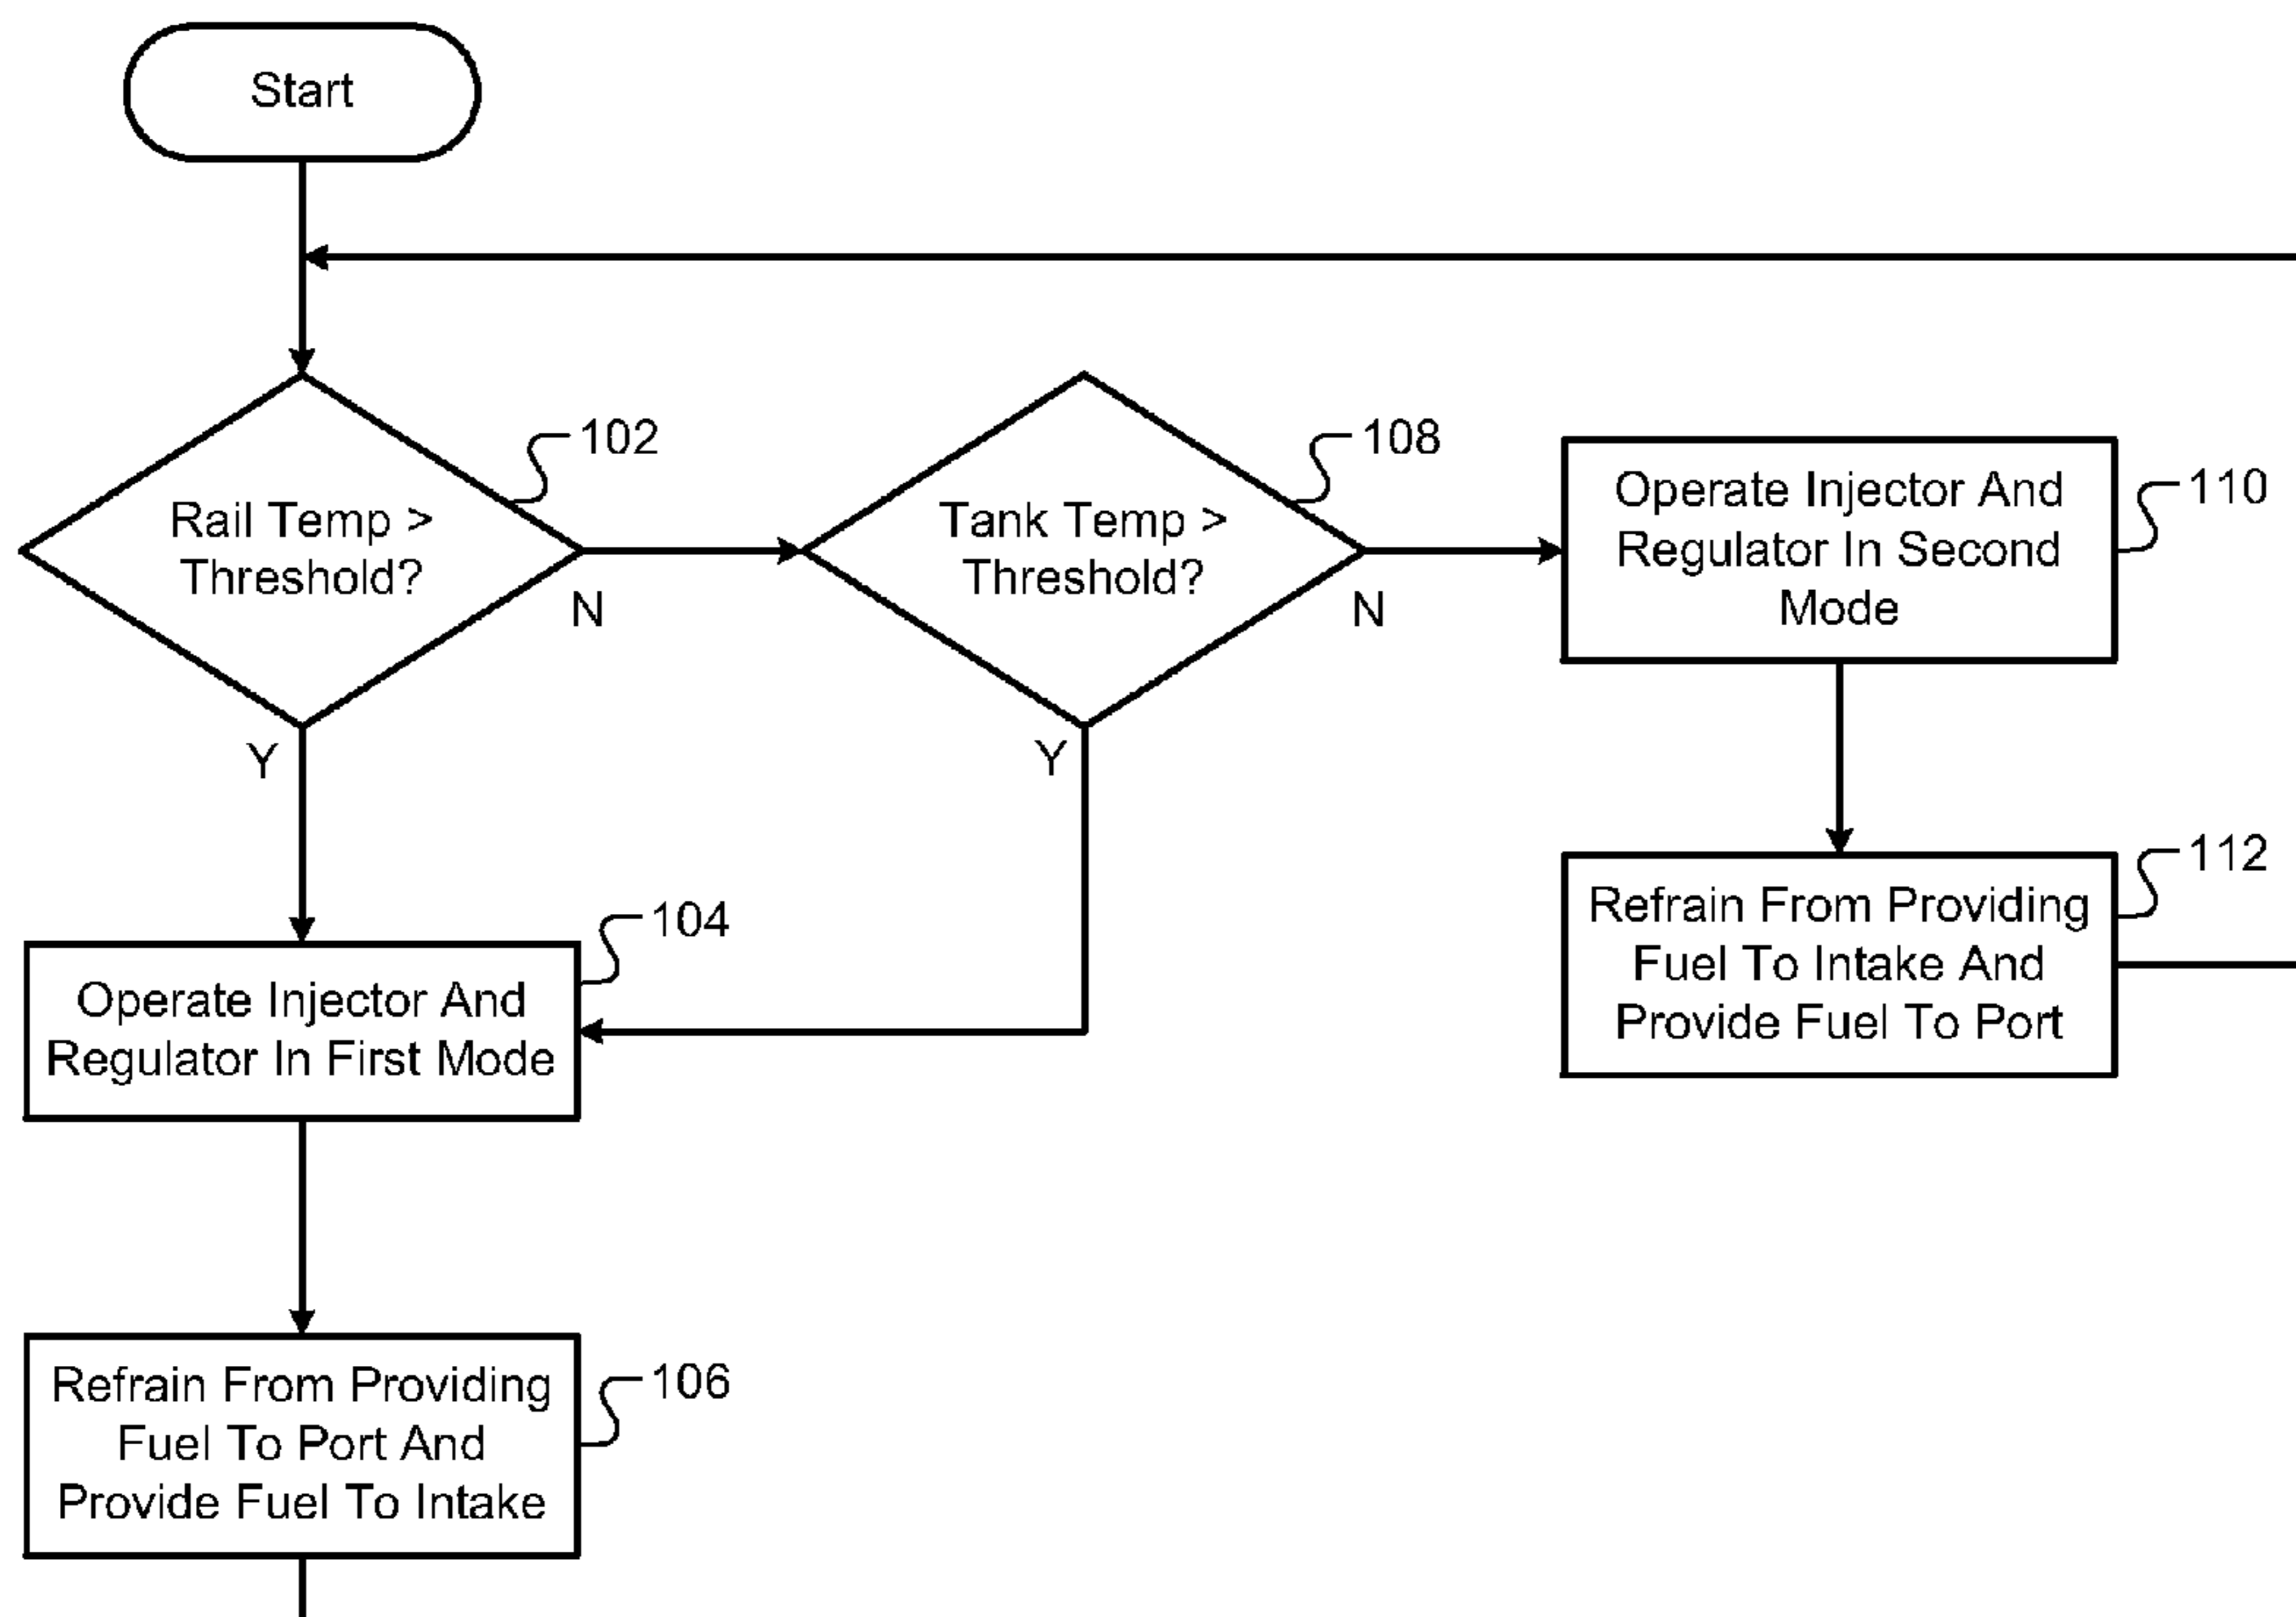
Start

Rail Temp > Threshold?

102

N

Y

Tank Temp > Threshold?

108

N

Y

Operate Injector And Regulator In Second Mode

110

Refrain From Providing Fuel To Intake And Provide Fuel To Port

112

Operate Injector And Regulator In First Mode

104

Refrain From Providing Fuel To Port And Provide Fuel To Intake

106